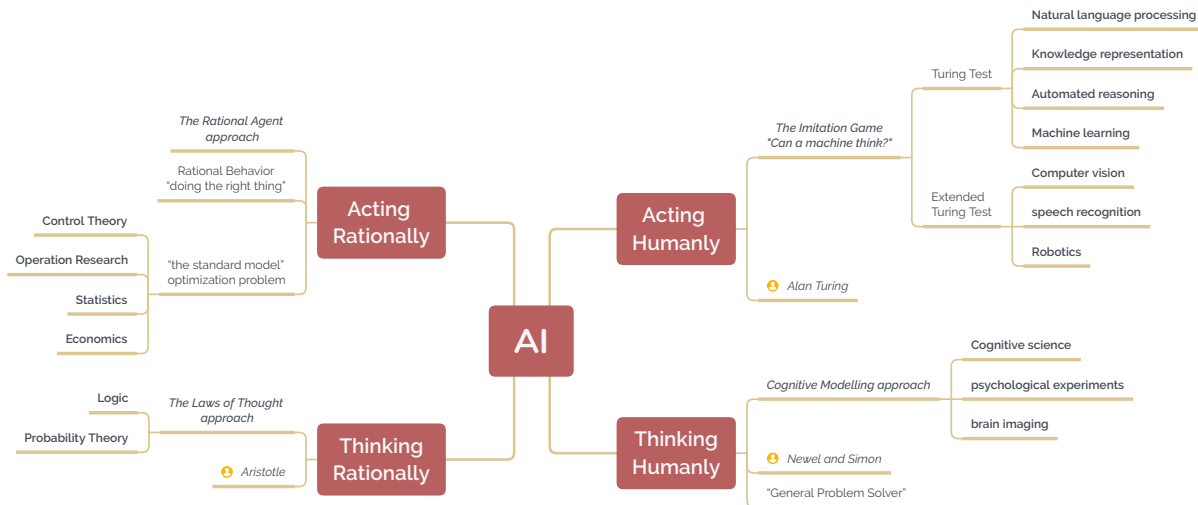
AI

Acting Humanly

The Imitation Game
"Can a machine think?"

Turing Test

Natural language processing

Knowledge representation

Automated reasoning

Machine learning

Extended Turing Test

Computer vision

speech recognition

Robotics

Alan Turing

Thinking Humanly

Cognitive Modelling approach

Cognitive science

psychological experiments

brain imaging

Newel and Simon

"General Problem Solver"

Acting Rationally

The Rational Agent approach

Rational Behavior
"doing the right thing"

"the standard model"
optimization problem

Control Theory

Operation Research

Statistics

Economics

Thinking Rationally

The Laws of Thought approach

Logic

Probability Theory

Aristotle